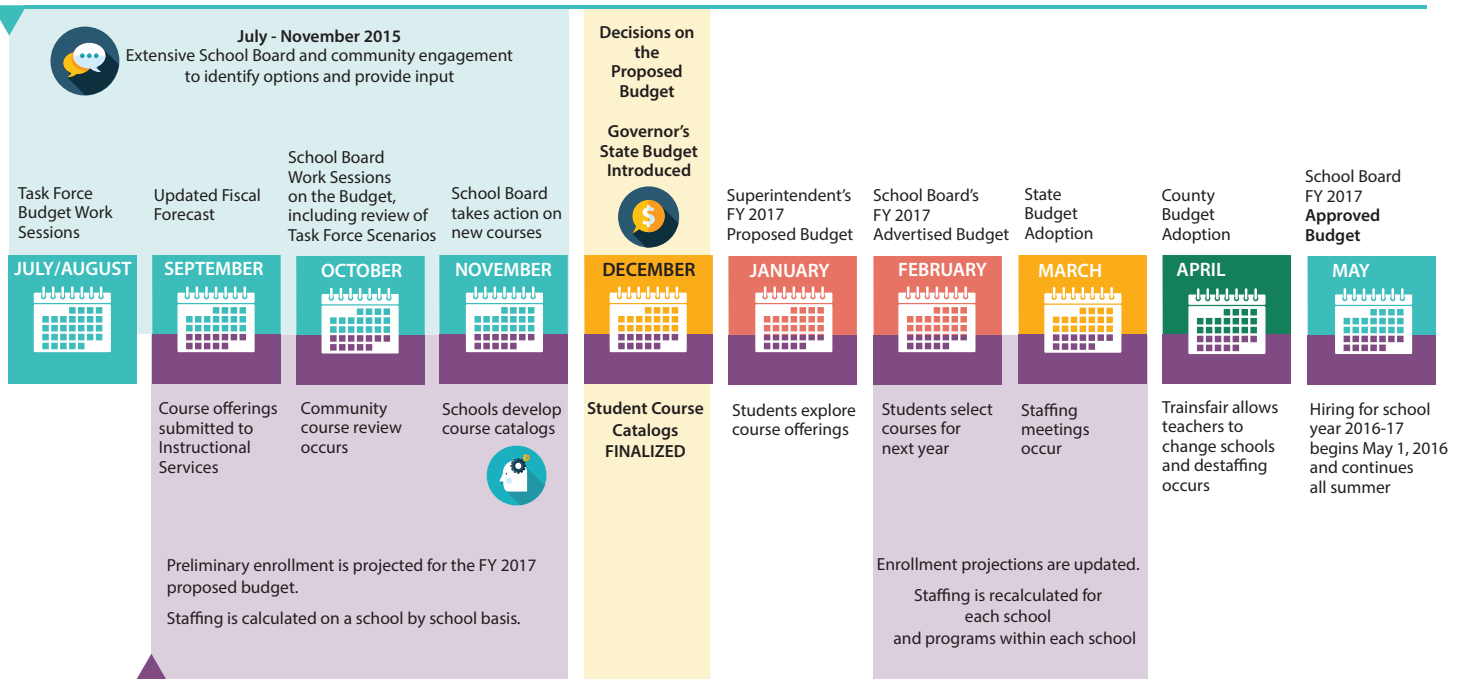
July - November 2015
Extensive School Board and community engagement to identify options and provide input

Decisions on the Proposed Budget

Governor's State Budget Introduced

Task Force Budget Work Sessions

JULY/AUGUST

Updated Fiscal Forecast

SEPTEMBER

Course offerings submitted to Instructional Services

School Board Work Sessions on the Budget, including review of Task Force Scenarios

OCTOBER

Community course review occurs

School Board takes action on new courses

NOVEMBER

Schools develop course catalogs

DECEMBER

Student Course Catalogs FINALIZED

Superintendent's FY 2017 Proposed Budget

JANUARY

Students explore course offerings

School Board's FY 2017 Advertised Budget

FEBRUARY

Students select courses for next year

State Budget Adoption

MARCH

Staffing meetings occur

County Budget Adoption

APRIL

Trainsfair allows teachers to change schools and destaffing occurs

School Board FY 2017 Approved Budget

MAY

Hiring for school year 2016-17 begins May 1, 2016 and continues all summer

Preliminary enrollment is projected for the FY 2017 proposed budget.

Staffing is calculated on a school by school basis.

Enrollment projections are updated.

Staffing is recalculated for each school and programs within each school